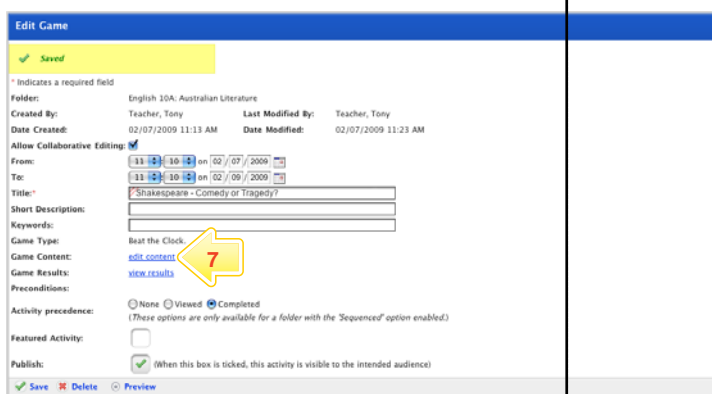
Edit Game

Saved

* Indicates a required field

| | | | |
|---|---|---|---|
| Folder: | English 10A: Australian Literature | | |
| Created By: | Teacher, Tony | Last Modified By: | Teacher, Tony |
| Date Created: | 02/07/2009 11:13 AM | Date Modified: | 02/07/2009 11:23 AM |

Allow Collaborative Editing:

From: 11 : 10 on 02 / 07 / 2009

To: 11 : 10 on 02 / 09 / 2009

Title:* Shakespeare - Comedy or Tragedy?

Short Description:

Keywords:

Game Type: Beat the Clock.

Game Content: edit content

7

Game Results: view results

Preconditions:

Activity precedence: None Viewed Completed
(These options are only available for a folder with the 'Sequenced' option enabled.)

Featured Activity:

Publish: (When this box is ticked, this activity is visible to the intended audience)

Save Delete Preview